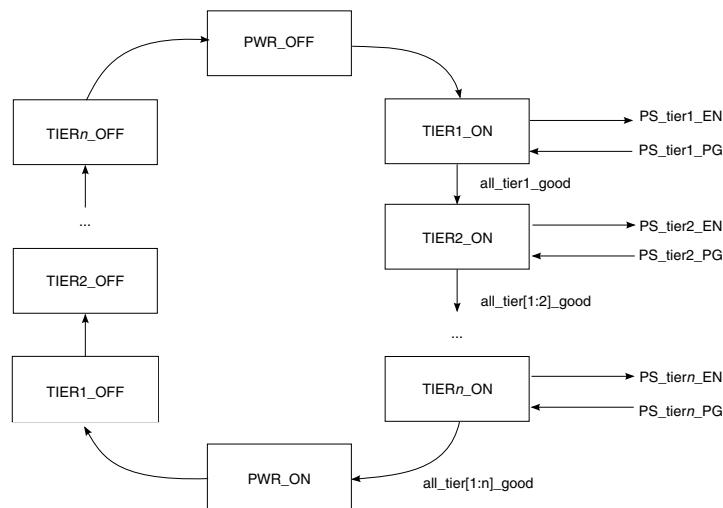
PWR_OFF

TIER1_ON

PS_tier1_EN

PS_tier1_PG

all_tier1_good

TIER2_ON

PS_tier2_EN

PS_tier2_PG

all_tier[1:2]_good

...

TIER*n*_ON

PS_tier*n*_EN

PS_tier*n*_PG

all_tier[1:n]_good

PWR_ON

TIER1_OFF

TIER2_OFF

...

TIER*n*_OFF